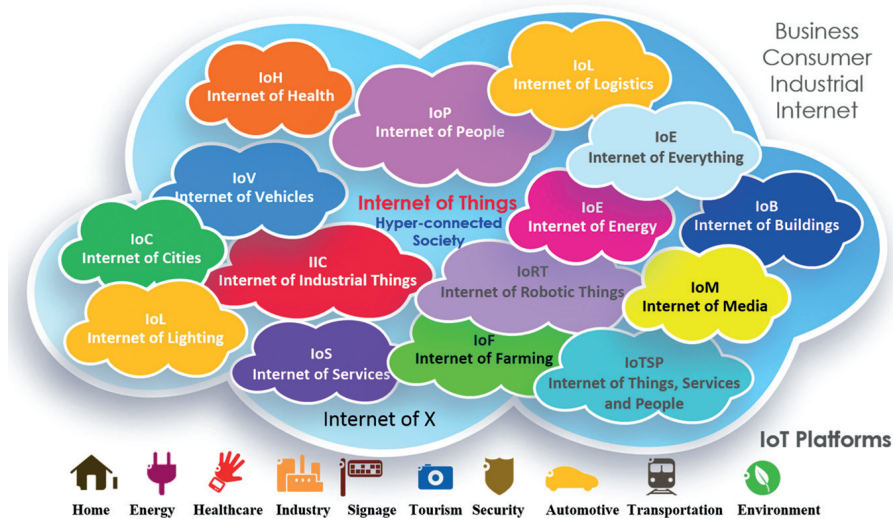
Business
Consumer
Industrial
Internet

IoH
Internet of Health

IoL
Internet of Logistics

IoP
Internet of People

IoE
Internet of Everything

IoV
Internet of Vehicles

Internet of Things
Hyper-connected Society

IoE
Internet of Energy

IoB
Internet of Buildings

IoC
Internet of Cities

IIC
Internet of Industrial Things

IoRT
Internet of Robotic Things

IoM
Internet of Media

IoL
Internet of Lighting

IoS
Internet of Services

IoF
Internet of Farming

IoTSP
Internet of Things, Services and People

Internet of X

IoT Platforms

Home Energy Healthcare Industry Signage Tourism Security Automotive Transportation Environment